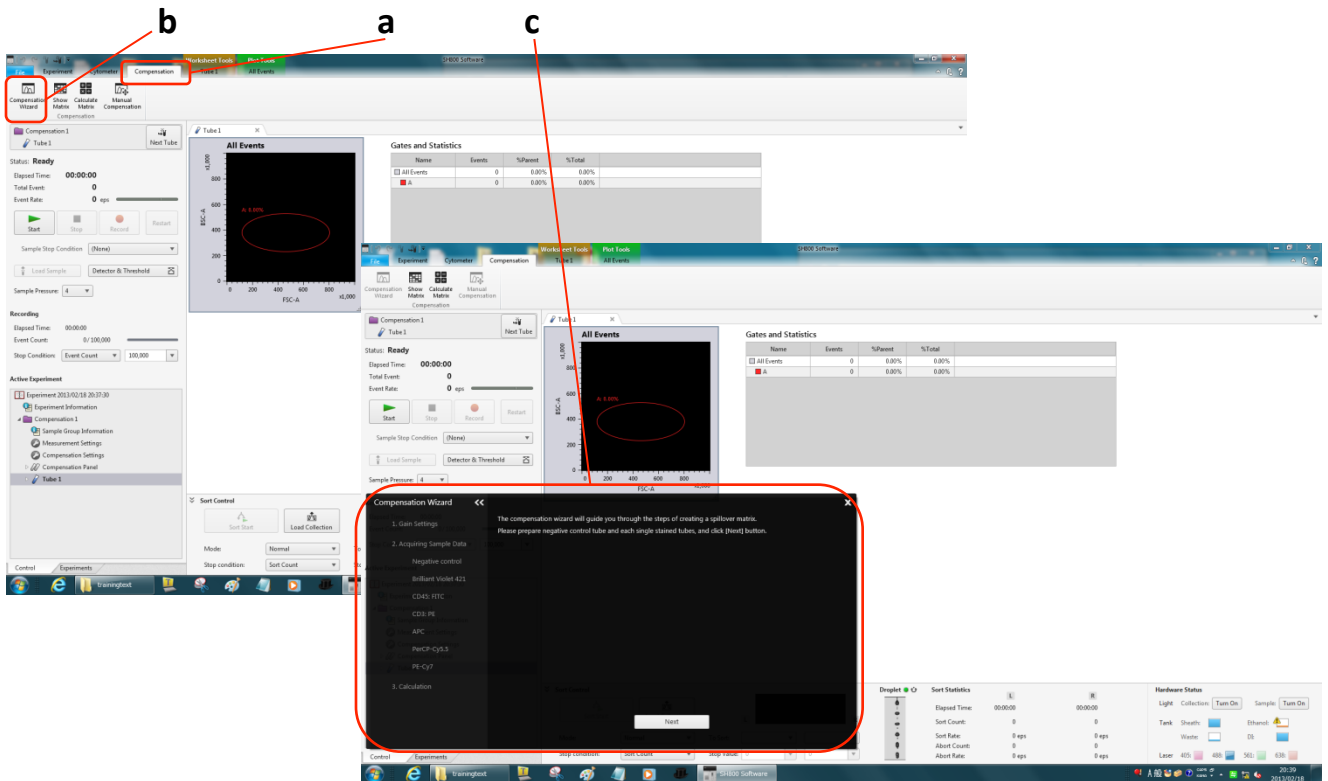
b a c

Worksheet Tools Plot Tools SH800 Software
File Experiment Cytometer Compensation Tube 1 All Events

Compensation Wizard Show Matrix Calculate Matrix Manual Compensation
Compensation

Compensation 1
Tube 1
Next Tube

Status: Ready
Elapsed Time: 00:00:00
Total Event: 0
Event Rate: 0 eps

Start Stop Record Restart

Sample Stop Condition (None)

Load Sample Detector & Threshold

Sample Pressure: 4

Recording
Elapsed Time: 00:00:00
Event Count: 0/ 100,000
Stop Condition: Event Count 100,000

Active Experiment
Experiment 2013/02/18 20:37:30
Experiment Information
Compensation 1
Sample Group Information
Measurement Settings
Compensation Settings
Compensation Panel
Tube 1

Sort Control
Sort Start Load Collection
Mode: Normal
Stop condition: Sort Count

Control Experiments

trainingtext

Tube 1

All Events
x1,000
BSC-A
A: 0.00%
FSC-A
0 200 400 600 800 x1,000
0 200 400 600 800

Gates and Statistics

| Name | Events | %Parent | %Total |
|---|---|---|---|
| All Events | 0 | 0.00% | 0.00% |
| A | 0 | 0.00% | 0.00% |

Worksheet Tools Plot Tools SH800 Software
File Experiment Cytometer Compensation Tube 1 All Events

Compensation Wizard Show Matrix Calculate Matrix Manual Compensation
Compensation

Compensation 1
Tube 1
Next Tube

Status: Ready
Elapsed Time: 00:00:00
Total Event: 0
Event Rate: 0 eps

Start Stop Record Restart

Sample Stop Condition (None)

Load Sample Detector & Threshold

Sample Pressure: 4

Tube 1

All Events
x1,000
BSC-A
A: 0.00%
FSC-A
0 200 400 600 800 x1,000

Gates and Statistics

| Name | Events | %Parent | %Total |
|---|---|---|---|
| All Events | 0 | 0.00% | 0.00% |
| A | 0 | 0.00% | 0.00% |

Compensation Wizard
1. Gain Settings
2. Acquiring Sample Data
Negative control
Brilliant Violet 421
CD45: FITC
CD3: PE
APC
PerCP-Cy5.5
PE-Cy7
3. Calculation

The compensation wizard will guide you through the steps of creating a spillover matrix.
Please prepare negative control tube and each single stained tubes, and click [Next] button.

Next

Droplet
Sort Statistics
L R
Elapsed Time: 00:00:00 00:00:00
Sort Count: 0 0
Sort Rate: 0 eps 0 eps
Abort Count: 0 0
Abort Rate: 0 eps 0 eps

Hardware Status
Light Collection: Turn On Sample: Turn On
Tank Sheath: Ethanol:
Waste: DI:
Laser 405: 488: 561: 638:

Stop condition: Sort Count Stop Value:

Control Experiments

trainingtext SH800 Software

20:39
2013/02/18